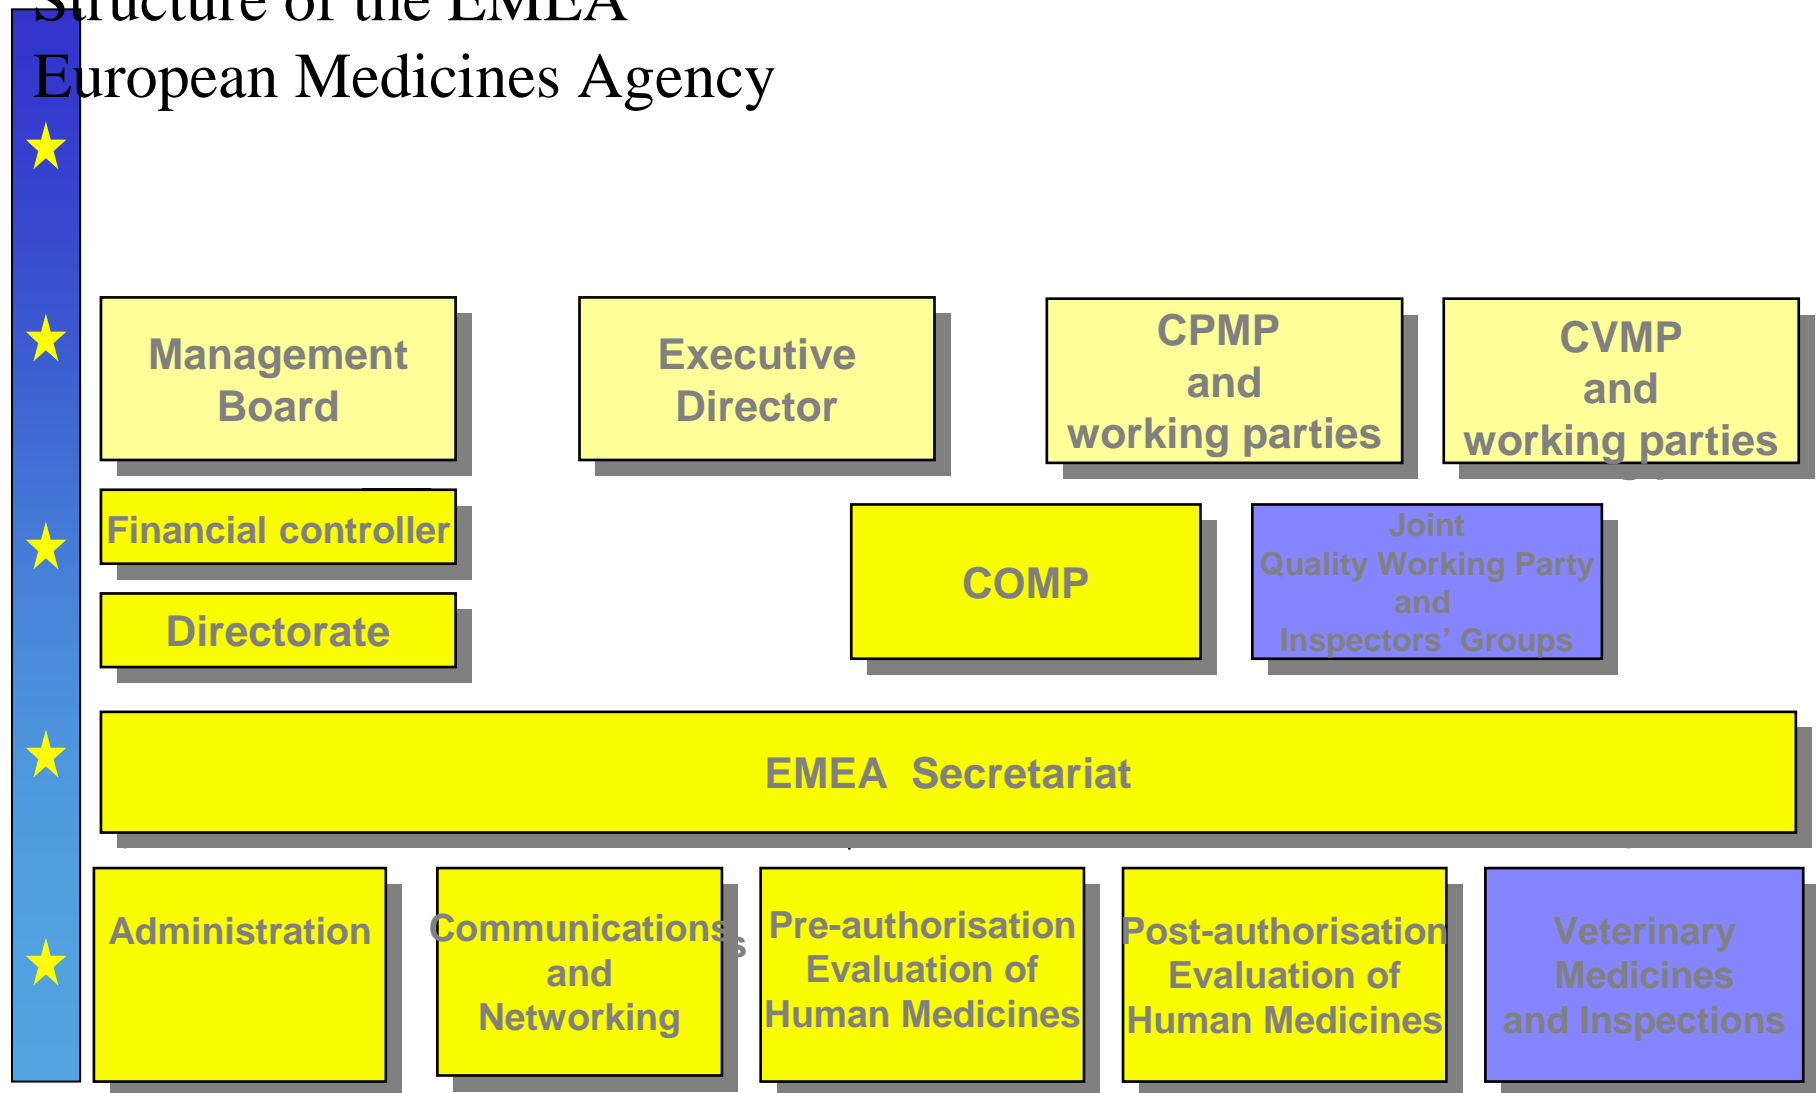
Structure of the EMEA
European Medicines Agency

Management Board

Executive Director

CPMP and working parties

CVMP and working parties

Financial controller

Directorate

COMP

Joint Quality Working Party and Inspectors' Groups

EMEA Secretariat

Administration

Communications and Networking

Pre-authorisation Evaluation of Human Medicines

Post-authorisation Evaluation of Human Medicines

Veterinary Medicines and Inspections